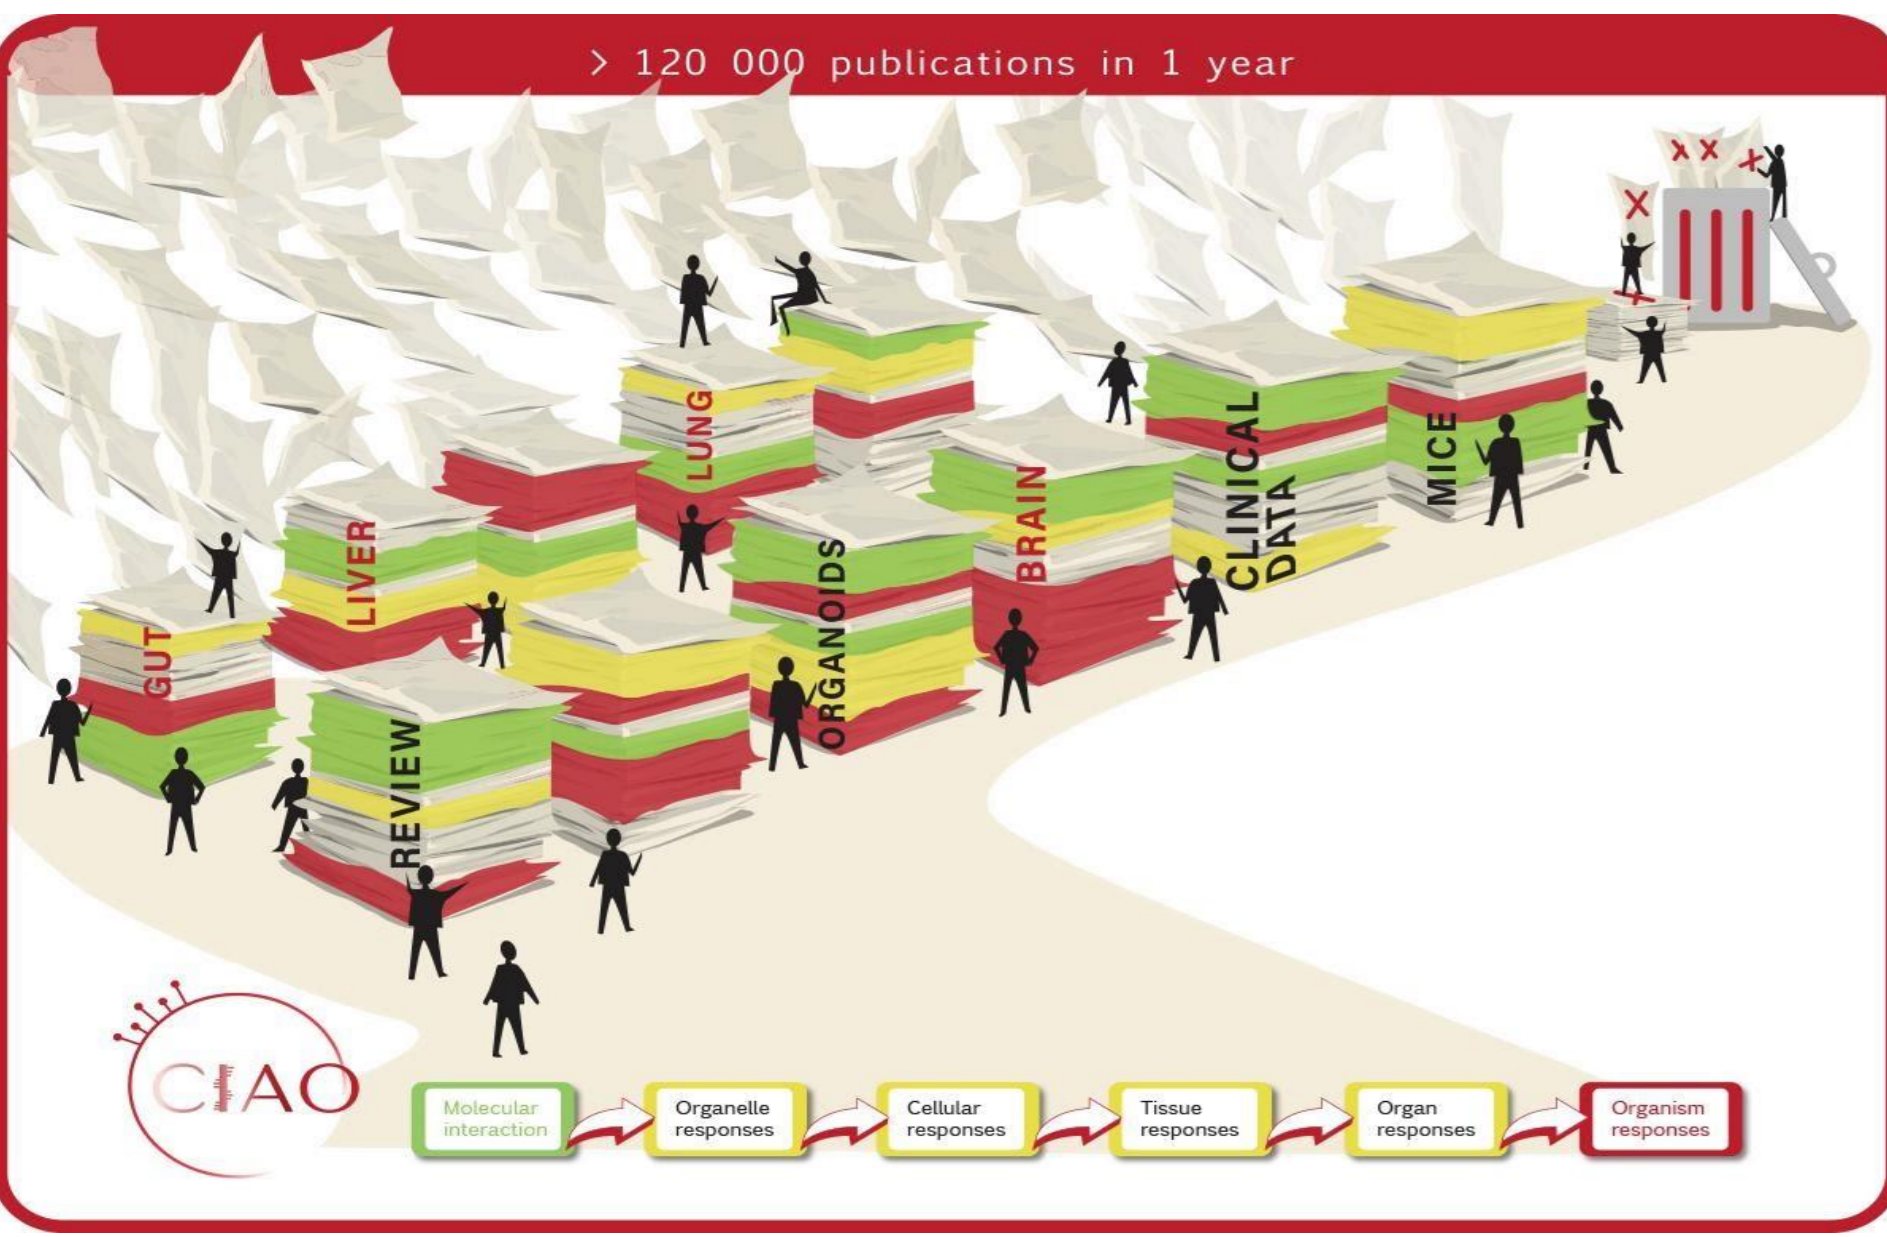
> 120 000 publications in 1 year

GUT

LIVER

REVIEW

LUNG

ORGANOIDS

BRAIN

CLINICAL DATA

MICE

CIAO

Molecular interaction

Organelle responses

Cellular responses

Tissue responses

Organ responses

Organism responses